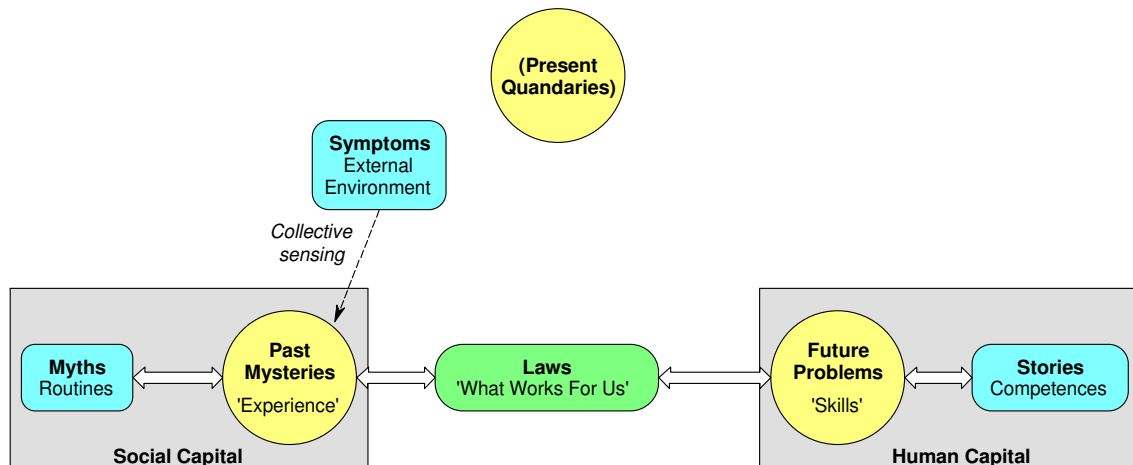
(Present Quandaries)

Symptoms
External Environment

Collective sensing

Myths
Routines

Past Mysteries
'Experience'

Social Capital

Laws
'What Works For Us'

Future Problems
'Skills'

Stories
Competences

Human Capital